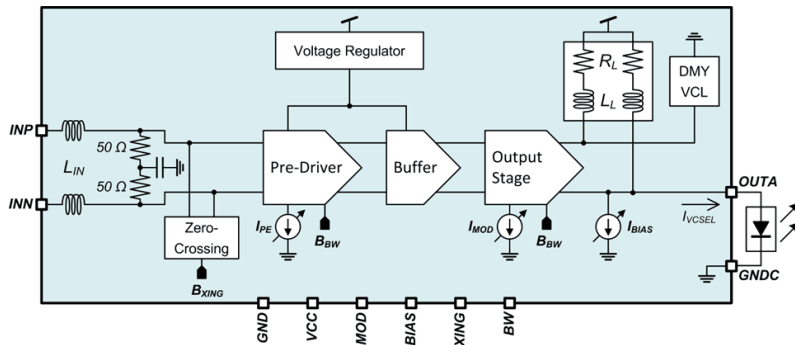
Voltage Regulator

$R_L$

$L_L$

DMY VCL

INP

INN

$L_{IN}$

50 Ω

50 Ω

Pre-Driver

Buffer

Output Stage

OUTA

GNDC

$I_{VCSEL}$

Zero-Crossing

$B_{XING}$

$I_{PE}$

$B_{BW}$

$I_{MOD}$

$B_{BW}$

$I_{BIAS}$

GND

VCC

MOD

BIAS

XING

BW